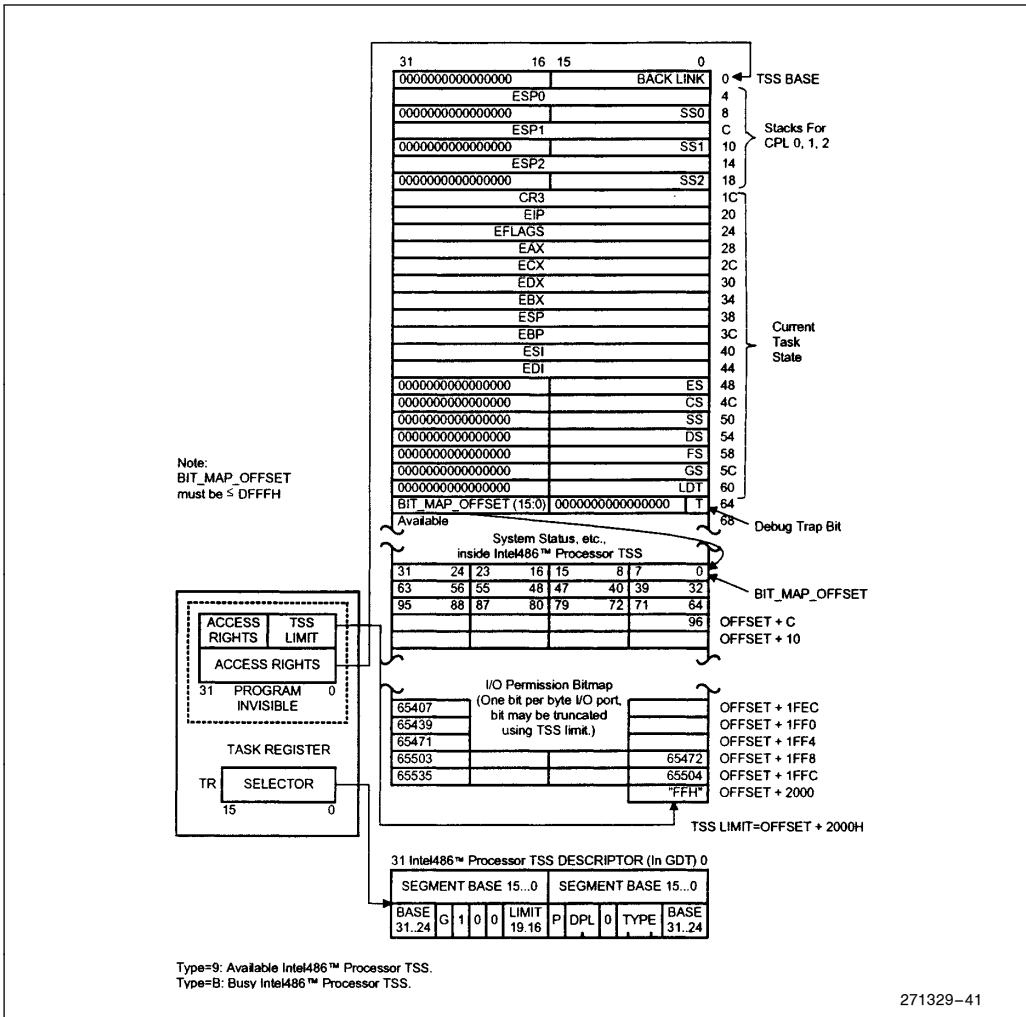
| 31 | 16 15 | 0 | |
|---|---|---|---|
| 0000000000000000 | | BACK LINK | 0 |
| ESP0 | | | 4 |
| 0000000000000000 | | SS0 | 8 |
| ESP1 | | | C |
| 0000000000000000 | | SS1 | 10 |
| ESP2 | | | 14 |
| 0000000000000000 | | SS2 | 18 |
| CR3 | | | 1C |
| EIP | | | 20 |
| EFLAGS | | | 24 |
| EAX | | | 28 |
| ECX | | | 2C |
| EDX | | | 30 |
| EBX | | | 34 |
| ESP | | | 38 |
| EBP | | | 3C |
| ESI | | | 40 |
| EDI | | | 44 |
| 0000000000000000 | | ES | 48 |
| 0000000000000000 | | CS | 4C |
| 0000000000000000 | | SS | 50 |
| 0000000000000000 | | DS | 54 |
| 0000000000000000 | | FS | 58 |
| 0000000000000000 | | GS | 5C |
| 0000000000000000 | | LDT | 60 |
| BIT_MAP_OFFSET (15:0) | 000000000000000 | T | 64 |
| Available | | | 68 |

TSS BASE

Stacks For CPL 0, 1, 2

Current Task State

Note: BIT_MAP_OFFSET must be ≤ DFFFH

Debug Trap Bit

System Status, etc., inside Intel486™ Processor TSS

| 31 24 | 23 16 | 15 8 | 7 0 |
|---|---|---|---|
| 63 56 | 55 48 | 47 40 | 39 32 |
| 95 88 | 87 80 | 79 72 | 71 64 |
| | | | 96 |
| | | | |

BIT_MAP_OFFSET

OFFSET + C

OFFSET + 10

ACCESS RIGHTS | TSS LIMIT

ACCESS RIGHTS

31 PROGRAM INVISIBLE 0

TASK REGISTER

TR SELECTOR

15 0

I/O Permission Bitmap (One bit per byte I/O port, bit may be truncated using TSS limit.)

| 65407 | | | | OFFSET + 1FEC |
|---|---|---|---|---|
| 65439 | | | | OFFSET + 1FF0 |
| 65471 | | | | OFFSET + 1FF4 |
| 65503 | | | 65472 | OFFSET + 1FF8 |
| 65535 | | | 65504 | OFFSET + 1FFC |
| | | | "FFH" | OFFSET + 2000 |

TSS LIMIT=OFFSET + 2000H

31 Intel486™ Processor TSS DESCRIPTOR (In GDT) 0

| SEGMENT BASE 15...0 | SEGMENT BASE 15...0 |
|---|---|

| BASE 31..24 | G | 1 | 0 | 0 | LIMIT 19.16 | P | DPL | 0 | TYPE | BASE 31..24 |
|---|---|---|---|---|---|---|---|---|---|---|

Type=9: Available Intel486™ Processor TSS.
Type=B: Busy Intel486™ Processor TSS.

271329–41